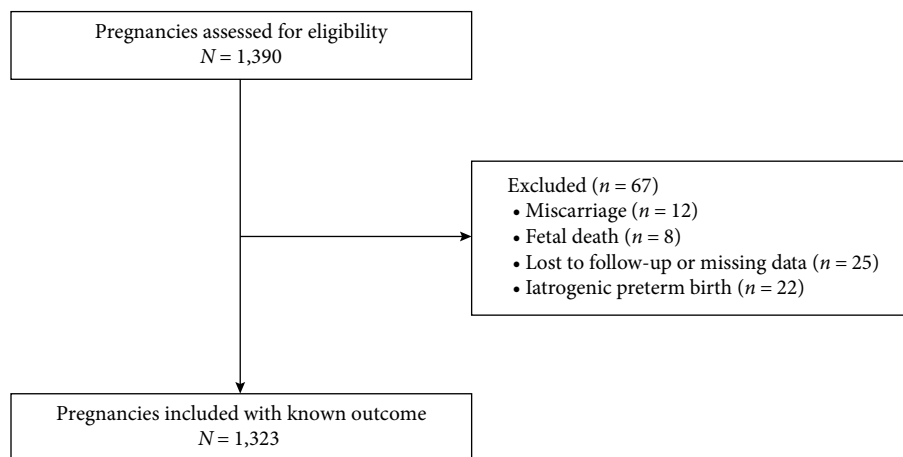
Pregnancies assessed for eligibility
$N = 1{,}390$

Excluded ($n = 67$)
• Miscarriage ($n = 12$)
• Fetal death ($n = 8$)
• Lost to follow-up or missing data ($n = 25$)
• Iatrogenic preterm birth ($n = 22$)

Pregnancies included with known outcome
$N = 1{,}323$